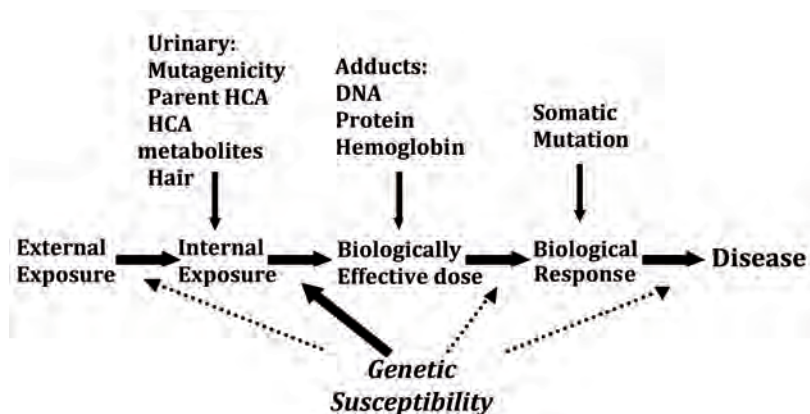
Urinary:
Mutagenicity
Parent HCA
HCA
metabolites
Hair

Adducts:
DNA
Protein
Hemoglobin

Somatic
Mutation

External Exposure

Internal Exposure

Biologically Effective dose

Biological Response

Disease

Genetic Susceptibility